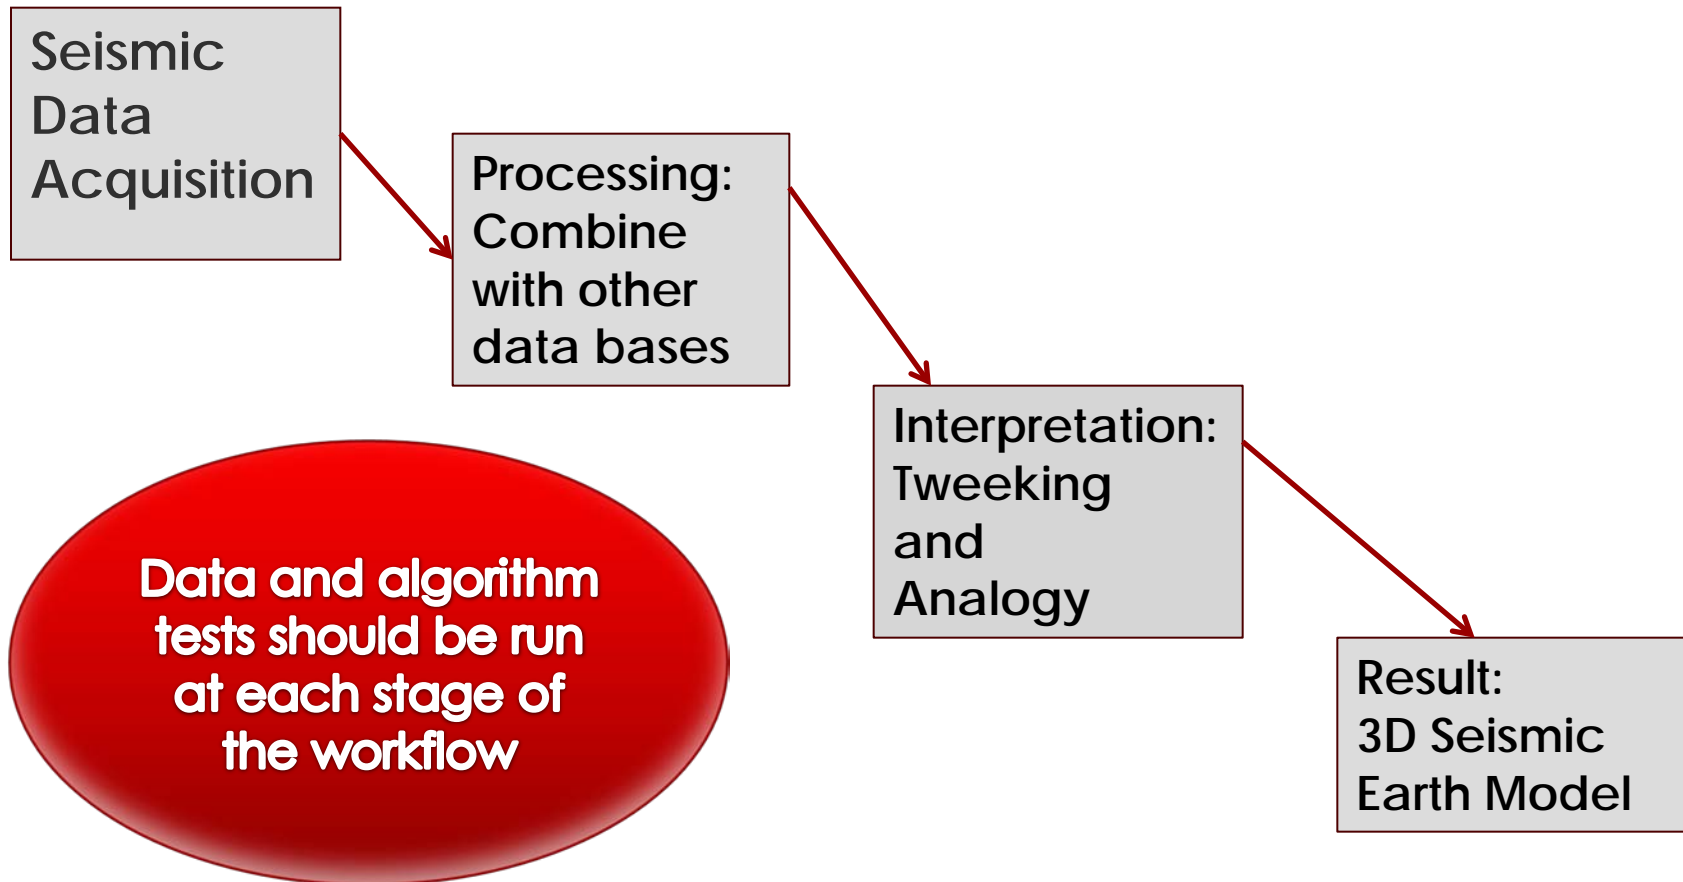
Seismic Data Acquisition

Processing: Combine with other data bases

Interpretation: Tweeking and Analogy

Result: 3D Seismic Earth Model

Data and algorithm tests should be run at each stage of the workflow